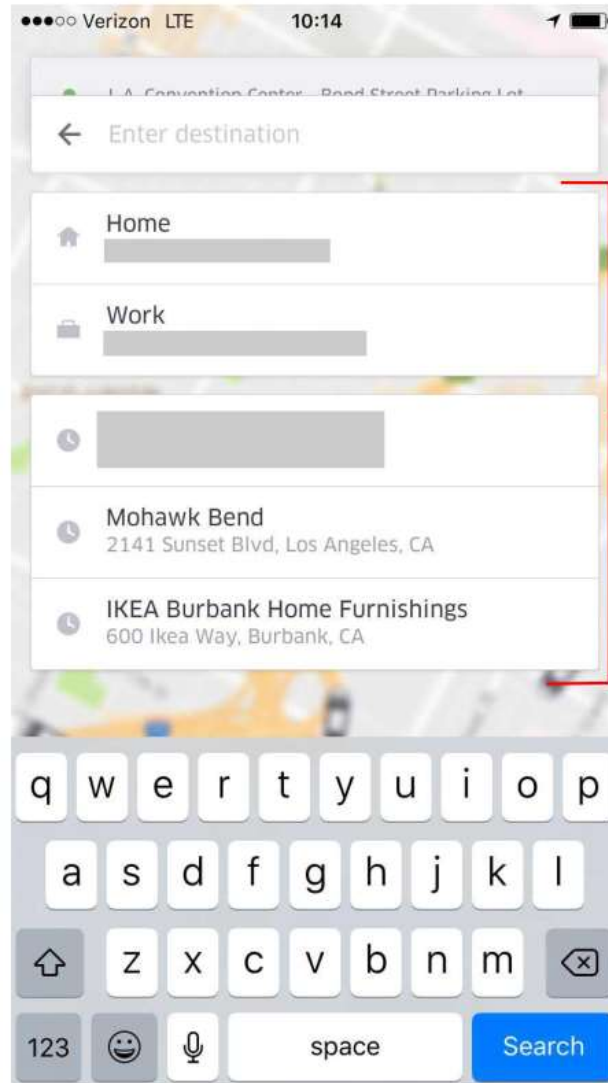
●●●○○ Verizon LTE 10:14

L.A. Convention Center - Bond Street Parking Lot

← Enter destination

Home

Work

Mohawk Bend
2141 Sunset Blvd, Los Angeles, CA

IKEA Burbank Home Furnishings
600 Ikea Way, Burbank, CA

q w e r t y u i o p
a s d f g h j k l
z x c v b n m
123 space Search